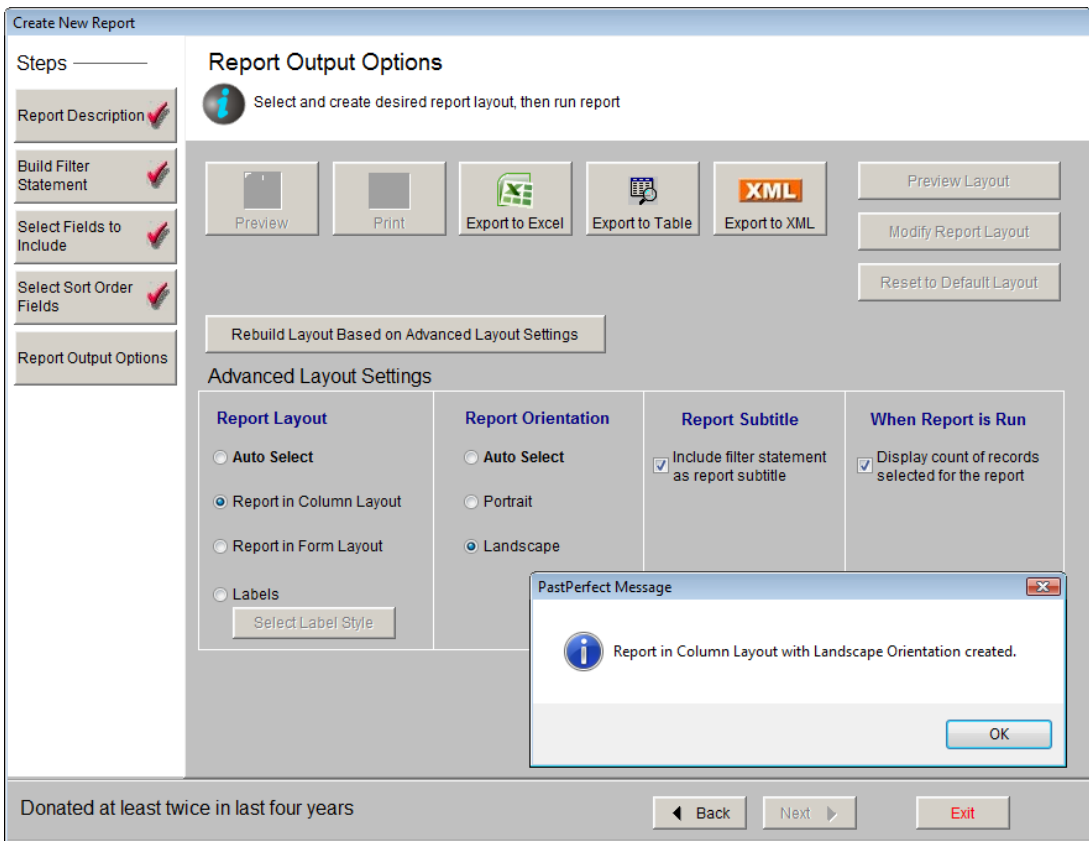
Create New Report

Steps

Report Description

Build Filter Statement

Select Fields to Include

Select Sort Order Fields

Report Output Options

Report Output Options

Select and create desired report layout, then run report

Preview

Print

Export to Excel

Export to Table

XML

Export to XML

Preview Layout

Modify Report Layout

Reset to Default Layout

Rebuild Layout Based on Advanced Layout Settings

Advanced Layout Settings

Report Layout

Auto Select

Report in Column Layout

Report in Form Layout

Labels

Select Label Style

Report Orientation

Auto Select

Portrait

Landscape

Report Subtitle

Include filter statement as report subtitle

When Report is Run

Display count of records selected for the report

PastPerfect Message

Report in Column Layout with Landscape Orientation created.

OK

Donated at least twice in last four years

Back

Next

Exit